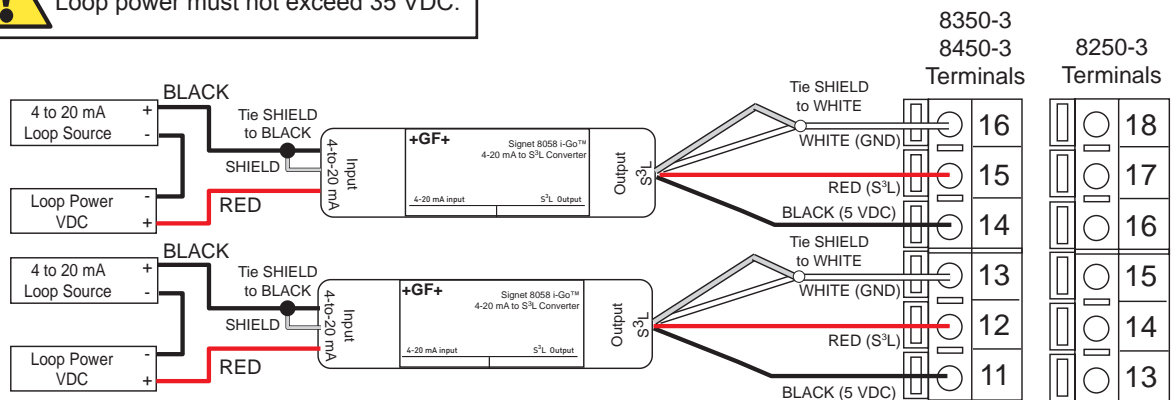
Loop power must not exceed 35 VDC.

8350-3
8450-3
Terminals

8250-3
Terminals

BLACK

4 to 20 mA
Loop Source

+
-

Loop Power
VDC

-
+

Tie SHIELD
to BLACK

SHIELD

RED

Input
4-to-20 mA

+GF+

Signet 8058 i-Go™
4-20 mA to S$^3$L Converter

4-20 mA input

S$^3$L Output

Output
S$^3$L

Tie SHIELD
to WHITE

WHITE (GND)

RED (S$^3$L)

BLACK (5 VDC)

16
15
14

18
17
16

BLACK

4 to 20 mA
Loop Source

+
-

Loop Power
VDC

-
+

Tie SHIELD
to BLACK

SHIELD

RED

Input
4-to-20 mA

+GF+

Signet 8058 i-Go™
4-20 mA to S$^3$L Converter

4-20 mA input

S$^3$L Output

Output
S$^3$L

Tie SHIELD
to WHITE

WHITE (GND)

RED (S$^3$L)

BLACK (5 VDC)

13
12
11

15
14
13